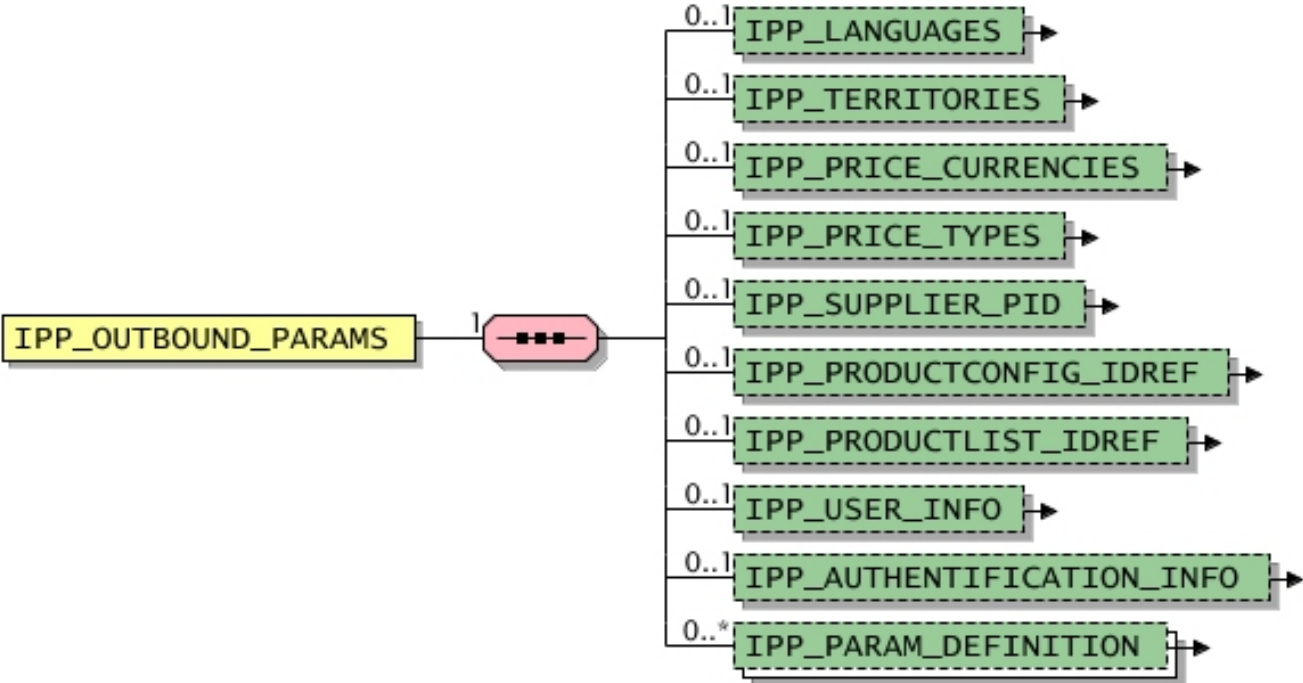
IPP_OUTBOUND_PARAMS

1

0..1 IPP_LANGUAGES

0..1 IPP_TERRITORIES

0..1 IPP_PRICE_CURRENCIES

0..1 IPP_PRICE_TYPES

0..1 IPP_SUPPLIER_PID

0..1 IPP_PRODUCTCONFIG_IDREF

0..1 IPP_PRODUCTLIST_IDREF

0..1 IPP_USER_INFO

0..1 IPP_AUTHENTIFICATION_INFO

0..* IPP_PARAM_DEFINITION